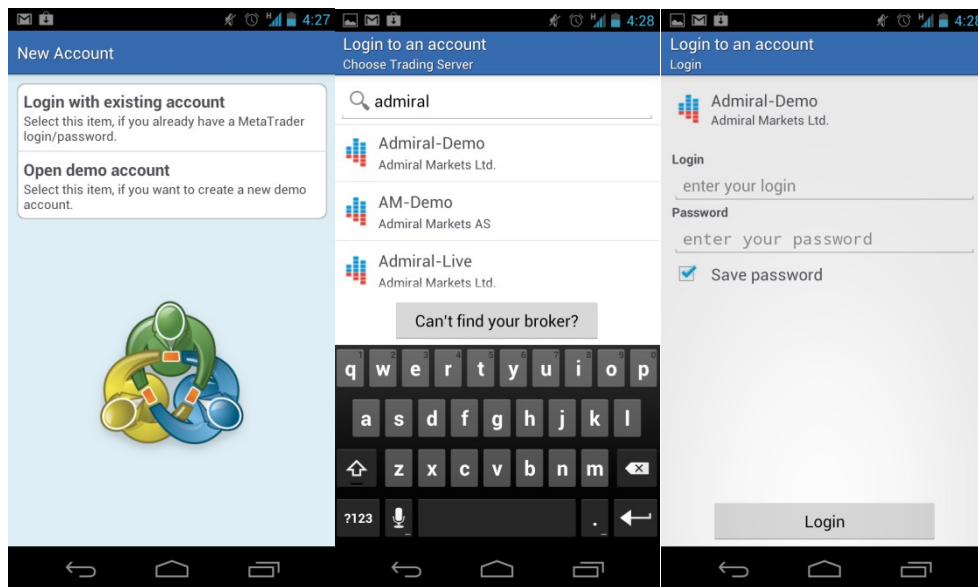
4:27

New Account

Login with existing account
Select this item, if you already have a MetaTrader login/password.

Open demo account
Select this item, if you want to create a new demo account.

4:28

Login to an account
Choose Trading Server

admiral

Admiral-Demo
Admiral Markets Ltd.

AM-Demo
Admiral Markets AS

Admiral-Live
Admiral Markets Ltd.

Can't find your broker?

q w e r t y u i o p
a s d f g h j k l
z x c v b n m
?123 .

4:28

Login to an account
Login

Admiral-Demo
Admiral Markets Ltd.

Login
enter your login

Password
enter your password

Save password

Login